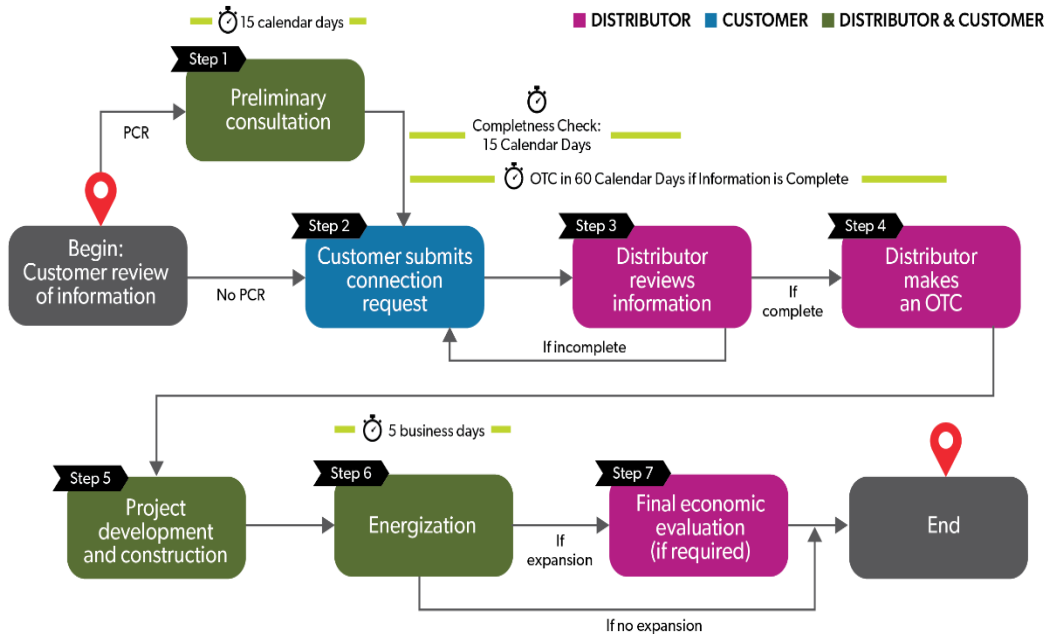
15 calendar days

DISTRIBUTOR CUSTOMER DISTRIBUTOR & CUSTOMER

Step 1
Preliminary consultation

PCR

Completness Check: 15 Calendar Days

OTC in 60 Calendar Days if Information is Complete

Begin: Customer review of information

No PCR

Step 2
Customer submits connection request

Step 3
Distributor reviews information

If complete

Step 4
Distributor makes an OTC

If incomplete

5 business days

Step 5
Project development and construction

Step 6
Energization

If expansion

Step 7
Final economic evaluation (if required)

End

If no expansion